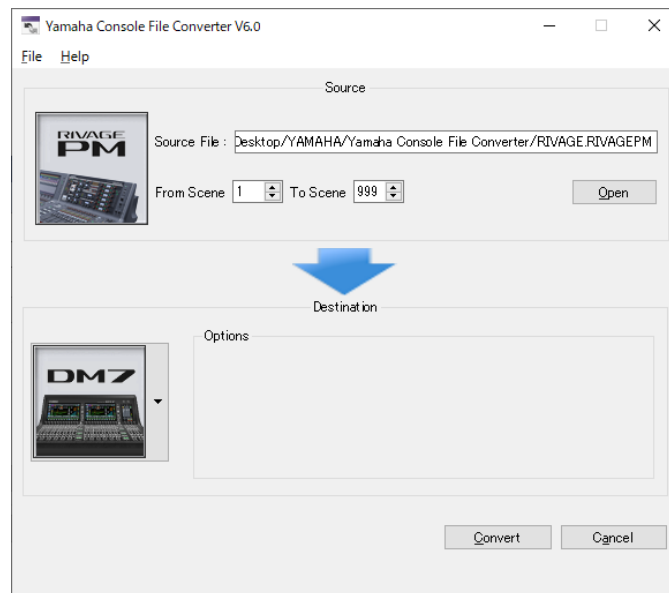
Yamaha Console File Converter V6.0

File Help

Source

RIVAGE PM

Source File : Desktop/YAMAHA/Yamaha Console File Converter/RIVAGE.RIVAGEPM

From Scene 1 To Scene 999

Open

Destination

DM7

Options

Convert

Cancel